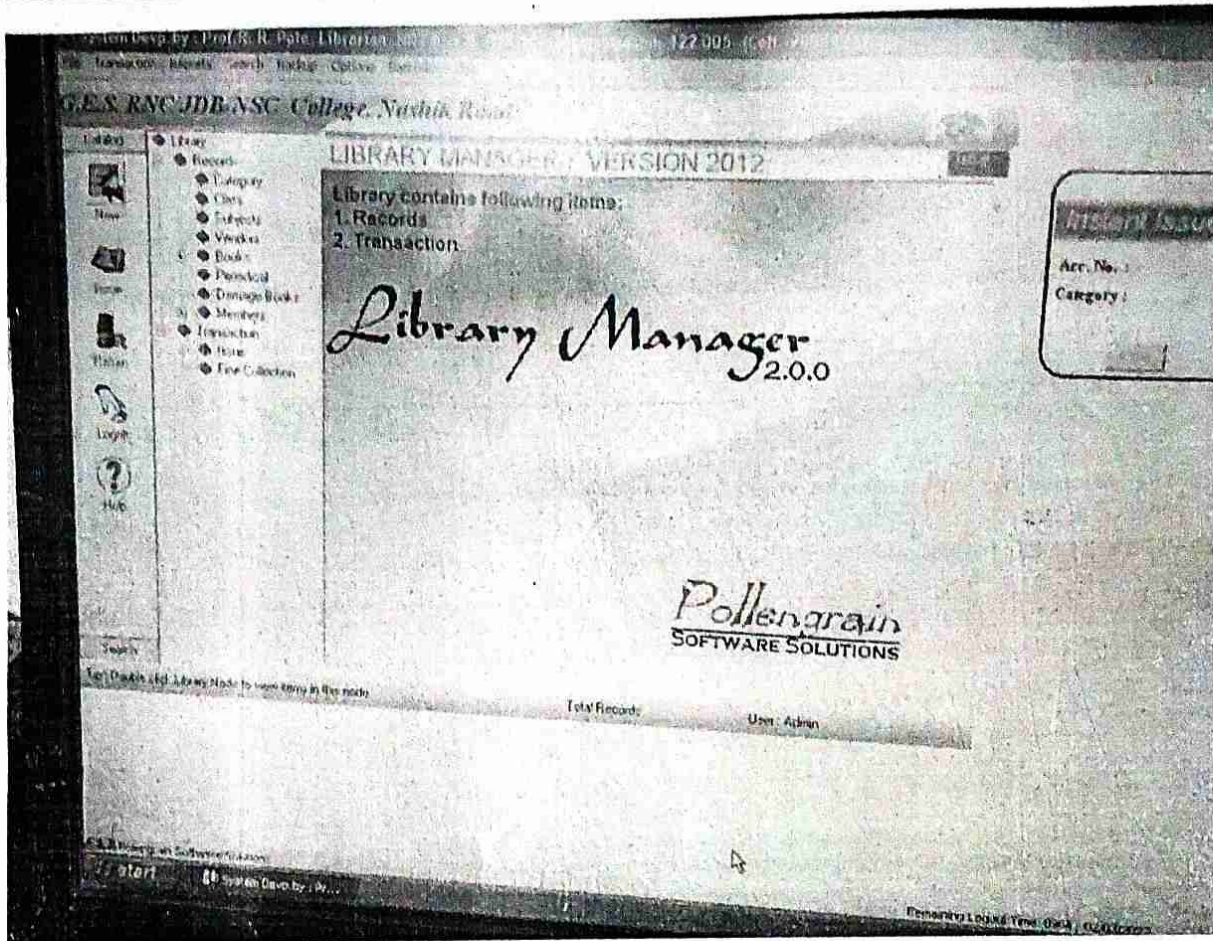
System Devp by : Prof. R. R. Pote. Librarian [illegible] 122 005 (Cell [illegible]

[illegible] Transaction Reports Search Backup Options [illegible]

G.E.S. RNC JDB ASC College, Nashik Road

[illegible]

Library
Records
Category
Class
Subjects
Vendors
Books
Periodical
Damage Books
Members
Transaction
Issue
Fine Collection

New

Issue

Return

Logoff

Help

Search

LIBRARY MANAGER - VERSION 2012

Library contains following items:
1. Records
2. Transaction

Library Manager
2.0.0

Pollengrain
SOFTWARE SOLUTIONS

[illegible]

Acc. No. :
Category :

Tip! Double click Library Node to open items in the node

Total Records:

User : Admin

© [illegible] Pollengrain Software Solutions

start

System Devp by : Pr...

Remaining Logout Time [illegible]